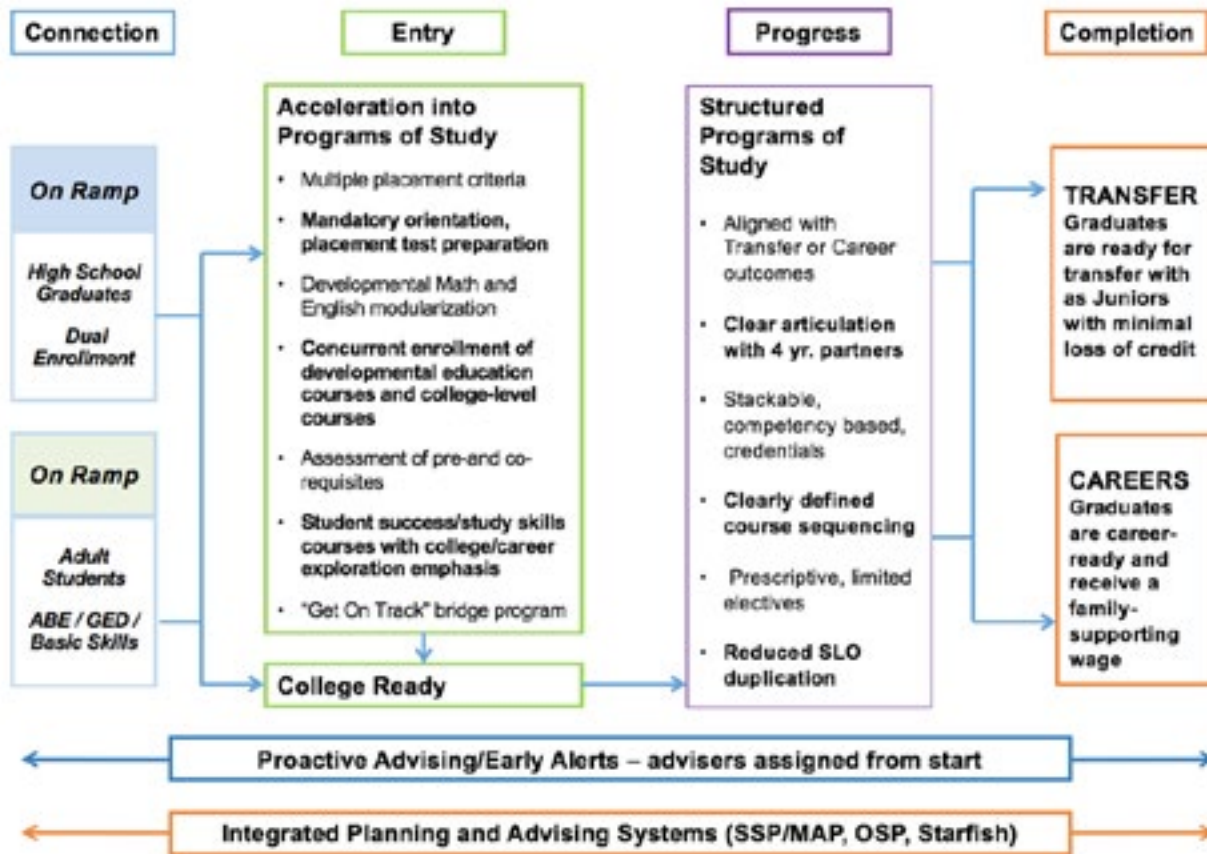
Connection

Entry

Progress

Completion

On Ramp

High School Graduates

Dual Enrollment

On Ramp

Adult Students

ABE / GED / Basic Skills

Acceleration into Programs of Study

- Multiple placement criteria
- Mandatory orientation, placement test preparation
- Developmental Math and English modularization
- Concurrent enrollment of developmental education courses and college-level courses
- Assessment of pre-and co-requisites
- Student success/study skills courses with college/career exploration emphasis
- "Get On Track" bridge program

College Ready

Structured Programs of Study

- Aligned with Transfer or Career outcomes
- Clear articulation with 4 yr. partners
- Stackable, competency based, credentials
- Clearly defined course sequencing
- Prescriptive, limited electives
- Reduced SLO duplication

TRANSFER
Graduates are ready for transfer with as Juniors with minimal loss of credit

CAREERS
Graduates are career-ready and receive a family-supporting wage

Proactive Advising/Early Alerts – advisers assigned from start

Integrated Planning and Advising Systems (SSP/MAP, OSP, Starfish)